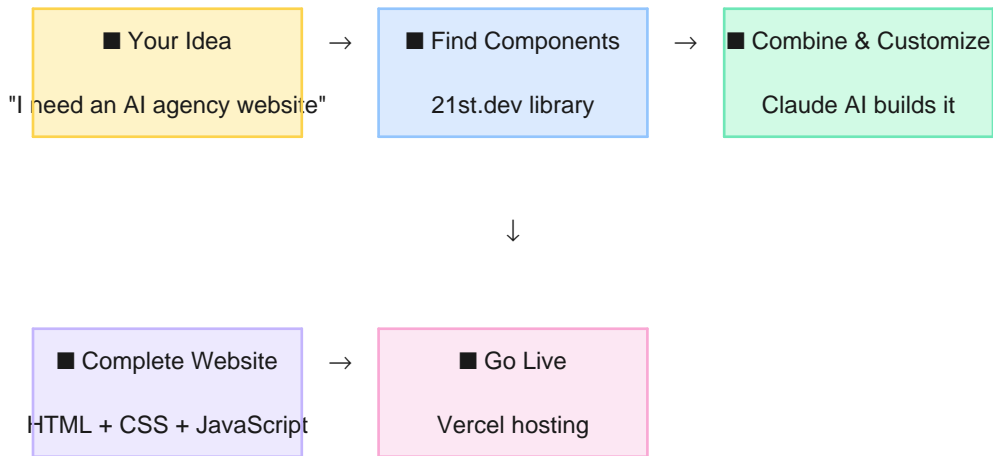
■ Your Idea

"I need an AI agency website"

→

■ Find Components

21st.dev library

→

■ Combine & Customize

Claude AI builds it

↓

■ Complete Website

HTML + CSS + JavaScript

→

■ Go Live

Vercel hosting